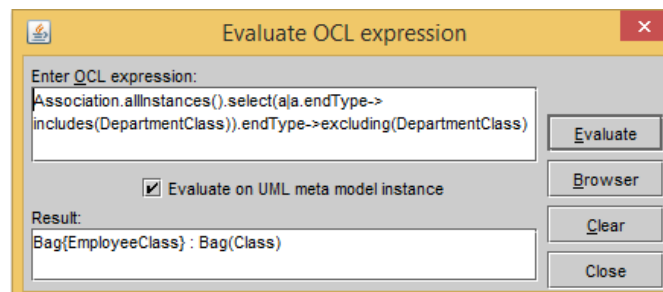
Evaluate OCL expression

Enter OCL expression:

Association.allInstances().select(a|a.endType->includes(DepartmentClass)).endType->excluding(DepartmentClass)

Evaluate

Browser

Evaluate on UML meta model instance

Result:

Bag{EmployeeClass} : Bag(Class)

Clear

Close